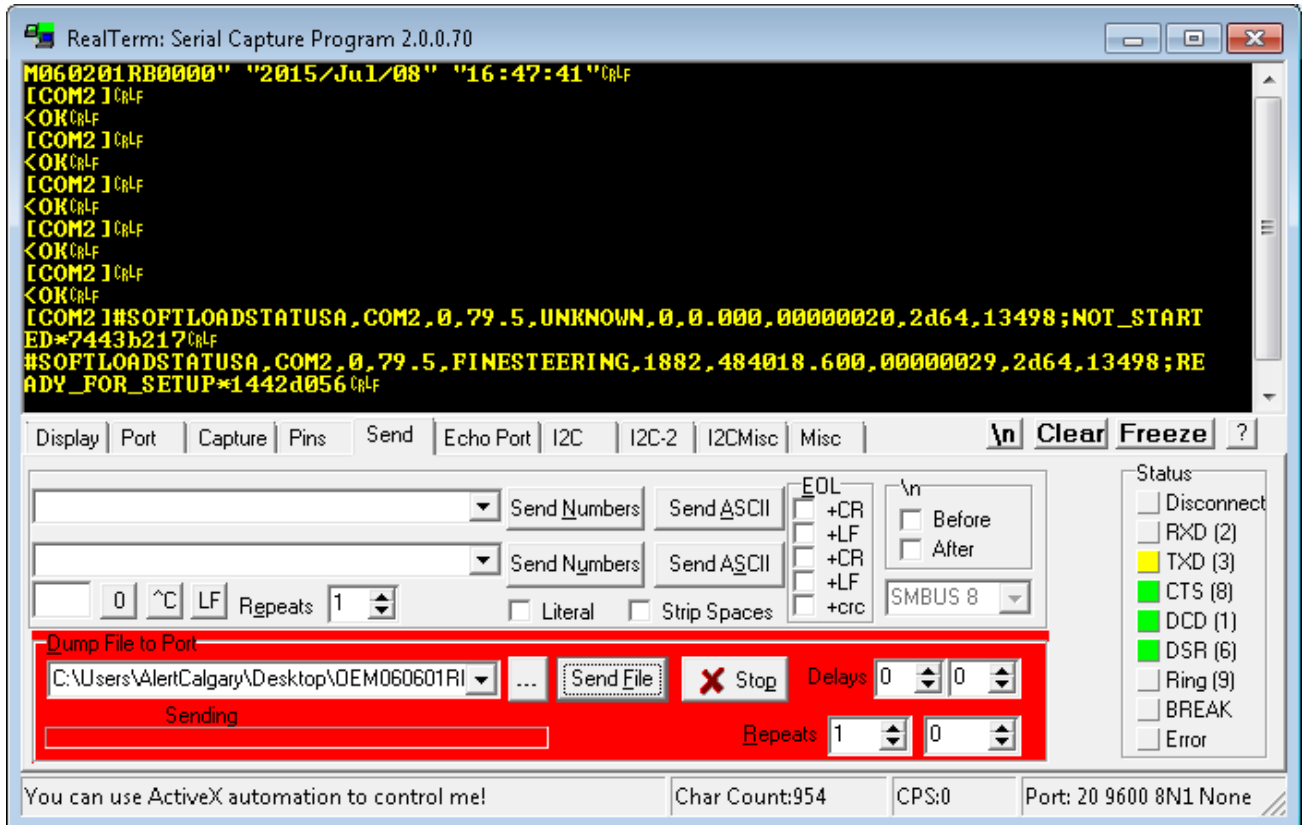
RealTerm: Serial Capture Program 2.0.0.70

M060201RB0000" "2015/Jul/08" "16:47:41"CRLF
[COM2]CRLF
<OKCRLF
[COM2]CRLF
<OKCRLF
[COM2]CRLF
<OKCRLF
[COM2]CRLF
<OKCRLF
[COM2]CRLF
<OKCRLF
[COM2]#SOFTLOADSTATUSA,COM2,0,79.5,UNKNOWN,0,0.000,00000020,2d64,13498;NOT_STARTED*7443b217CRLF
#SOFTLOADSTATUSA,COM2,0,79.5,FINESTEERING,1882,484018.600,00000029,2d64,13498;READY_FOR_SETUP*1442d056CRLF

Display | Port | Capture | Pins | Send | Echo Port | I2C | I2C-2 | I2CMisc | Misc

\n Clear Freeze ?

Send Numbers Send ASCII
Send Numbers Send ASCII
0 ^C LF Repeats 1
Literal Strip Spaces

EOL
+CR
+LF
+CR
+LF
+crc

\n
Before
After
SMBUS 8

Status
Disconnect
RXD (2)
TXD (3)
CTS (8)
DCD (1)
DSR (6)
Ring (9)
BREAK
Error

Dump File to Port
C:\Users\AlertCalgary\Desktop\OEM060601RI ... Send File Stop Delays 0 0
Sending
Repeats 1 0

You can use ActiveX automation to control me! | Char Count:954 | CPS:0 | Port: 20 9600 8N1 None